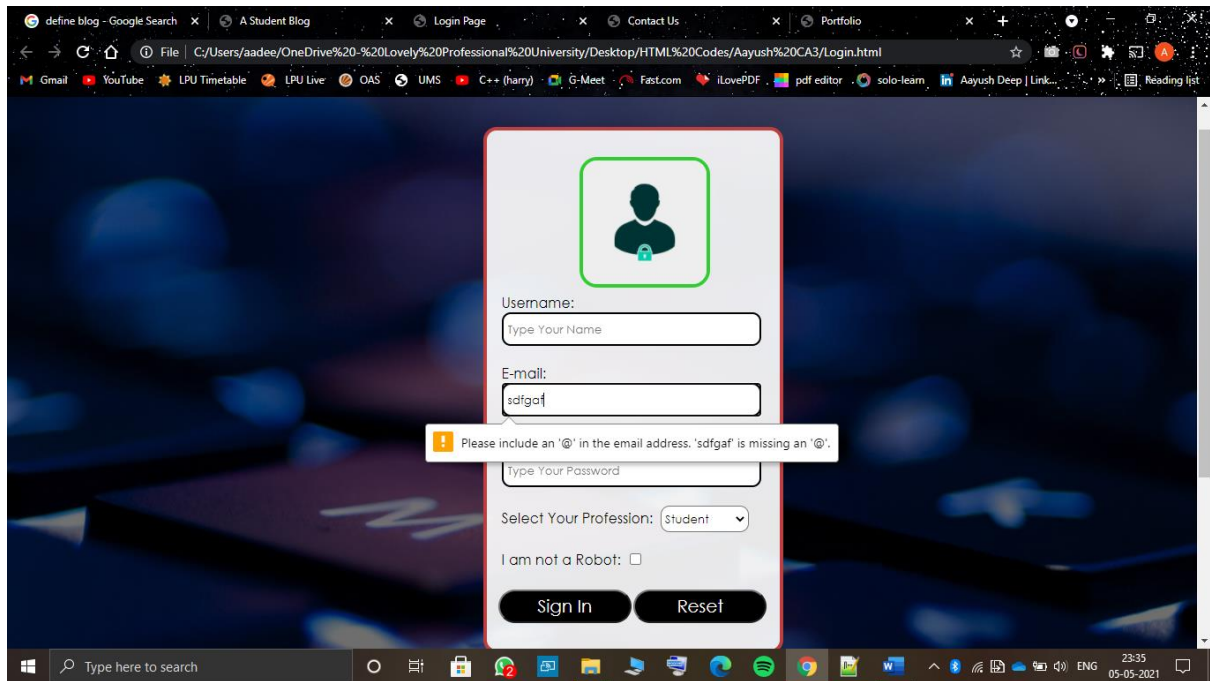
define blog - Google Search × A Student Blog × Login Page × Contact Us × Portfolio × +

File | C:/Users/aadee/OneDrive%20-%20Lovely%20Professional%20University/Desktop/HTML%20Codes/Aayush%20CA3/Login.html

Gmail YouTube LPU Timetable LPU Live OAS UMS C++ (harry) G-Meet Fast.com iLovePDF pdf editor solo-learn Aayush Deep | Link... » Reading list

Username:
Type Your Name

E-mail:
sdfgaf

Please include an '@' in the email address. 'sdfgaf' is missing an '@'.

Type Your Password

Select Your Profession: Student

I am not a Robot:

Sign In Reset

Type here to search

ENG 23:35 05-05-2021